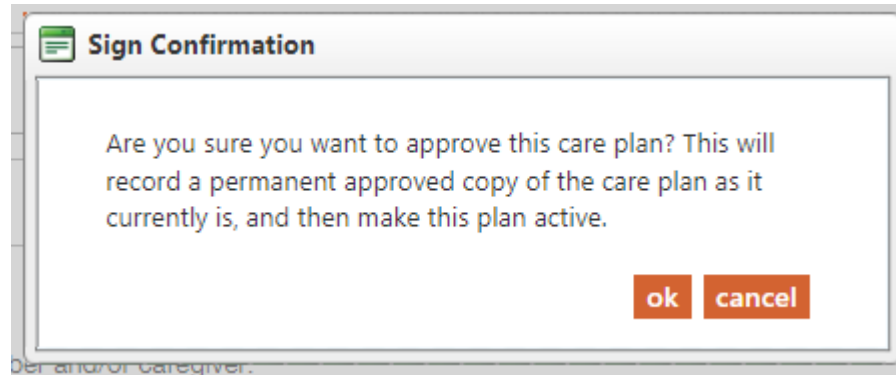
Sign Confirmation

Are you sure you want to approve this care plan? This will record a permanent approved copy of the care plan as it currently is, and then make this plan active.

ok cancel

ber and/or caregiver.